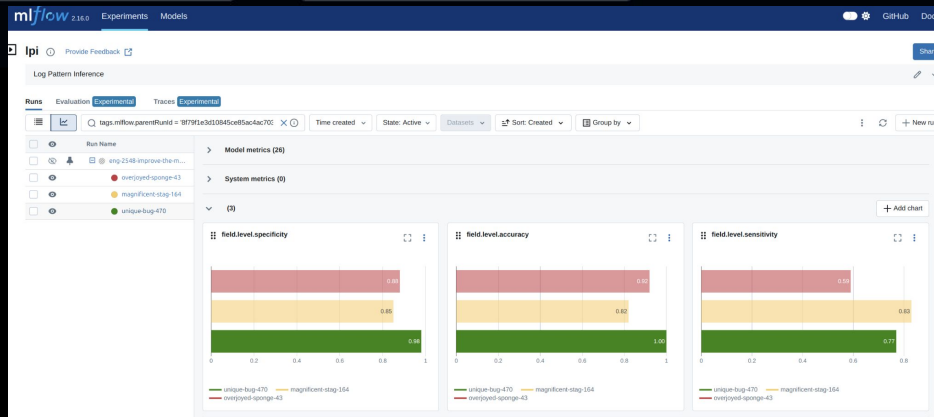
mlflow 2.16.0 Experiments Models

GitHub Doc

lpi Provide Feedback

Shar

Log Pattern Inference

Runs Evaluation Experimental Traces Experimental

tags.mlflow.parentRunId = '8f79f1e3d10845ce85ac4ac703

Time created State: Active Datasets Sort: Created Group by

New ru

Run Name

eng-2548-improve-the-m...

overjoyed-sponge-43

magnificent-stag-164

unique-bug-470

Model metrics (26)

System metrics (0)

(3)

Add chart

field.level.specificity

0.88

0.85

0.98

0 0.2 0.4 0.6 0.8 1

unique-bug-470 magnificent-stag-164 overjoyed-sponge-43

field.level.accuracy

0.92

0.82

1.00

0 0.2 0.4 0.6 0.8 1

unique-bug-470 magnificent-stag-164 overjoyed-sponge-43

field.level.sensitivity

0.60

0.83

0.77

0 0.2 0.4 0.6 0.8

unique-bug-470 magnificent-stag-164 overjoyed-sponge-43